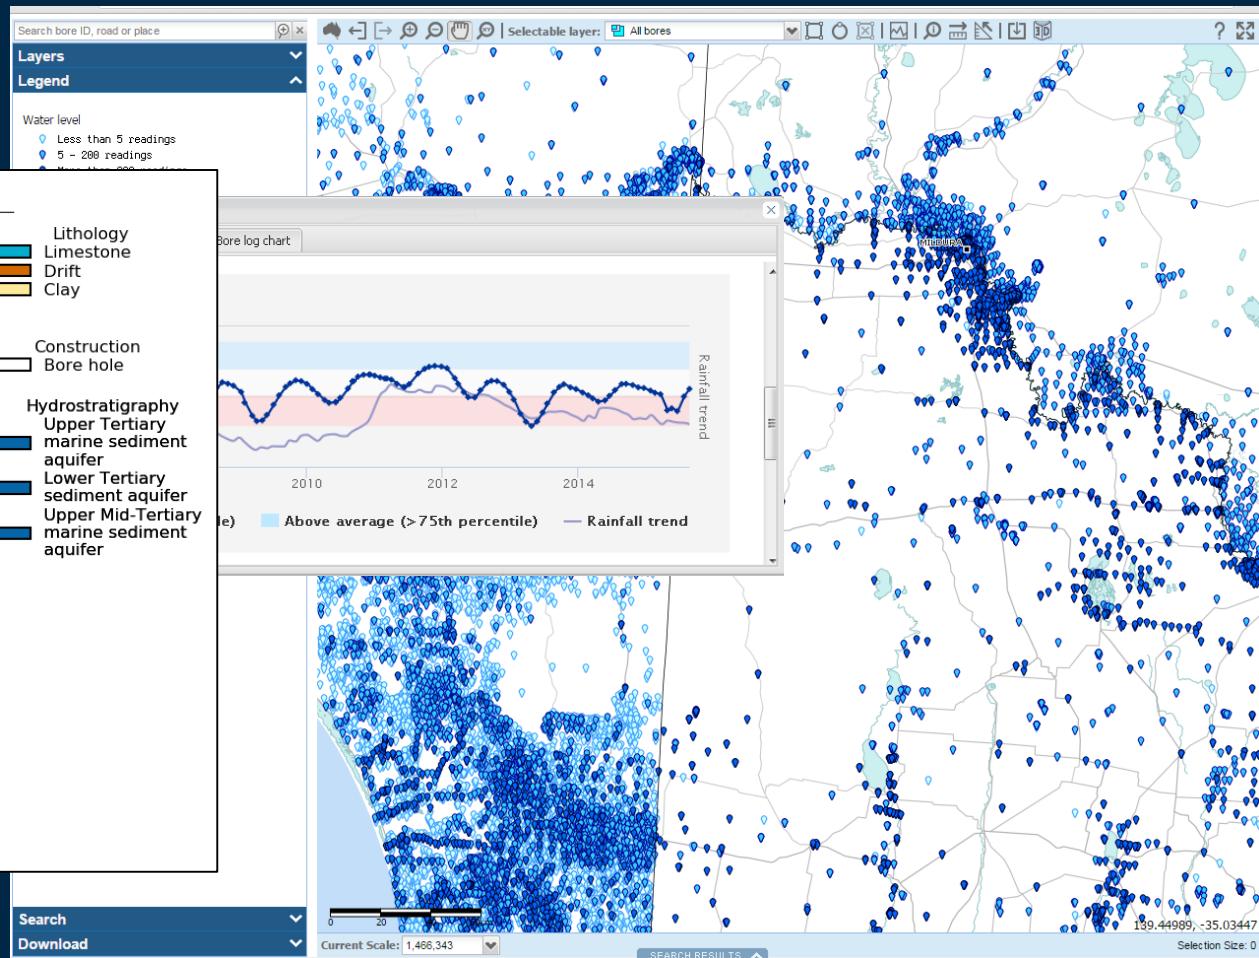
Search bore ID, road or place

Layers

Legend

Water level
Less than 5 readings
5 - 200 readings

Selectable layer: All bores

Lithology
Limestone
Drift
Clay

Construction
Bore hole

Hydrostratigraphy
Upper Tertiary marine sediment aquifer
Lower Tertiary sediment aquifer
Upper Mid-Tertiary marine sediment aquifer

Bore log chart

Rainfall trend

2010
2012
2014

le)
Above average (>75th percentile)
Rainfall trend

MILDURA

0
20

139.44989, -35.03447

Search
Download

Current Scale: 1,466,343

SEARCH RESULTS

Selection Size: 0